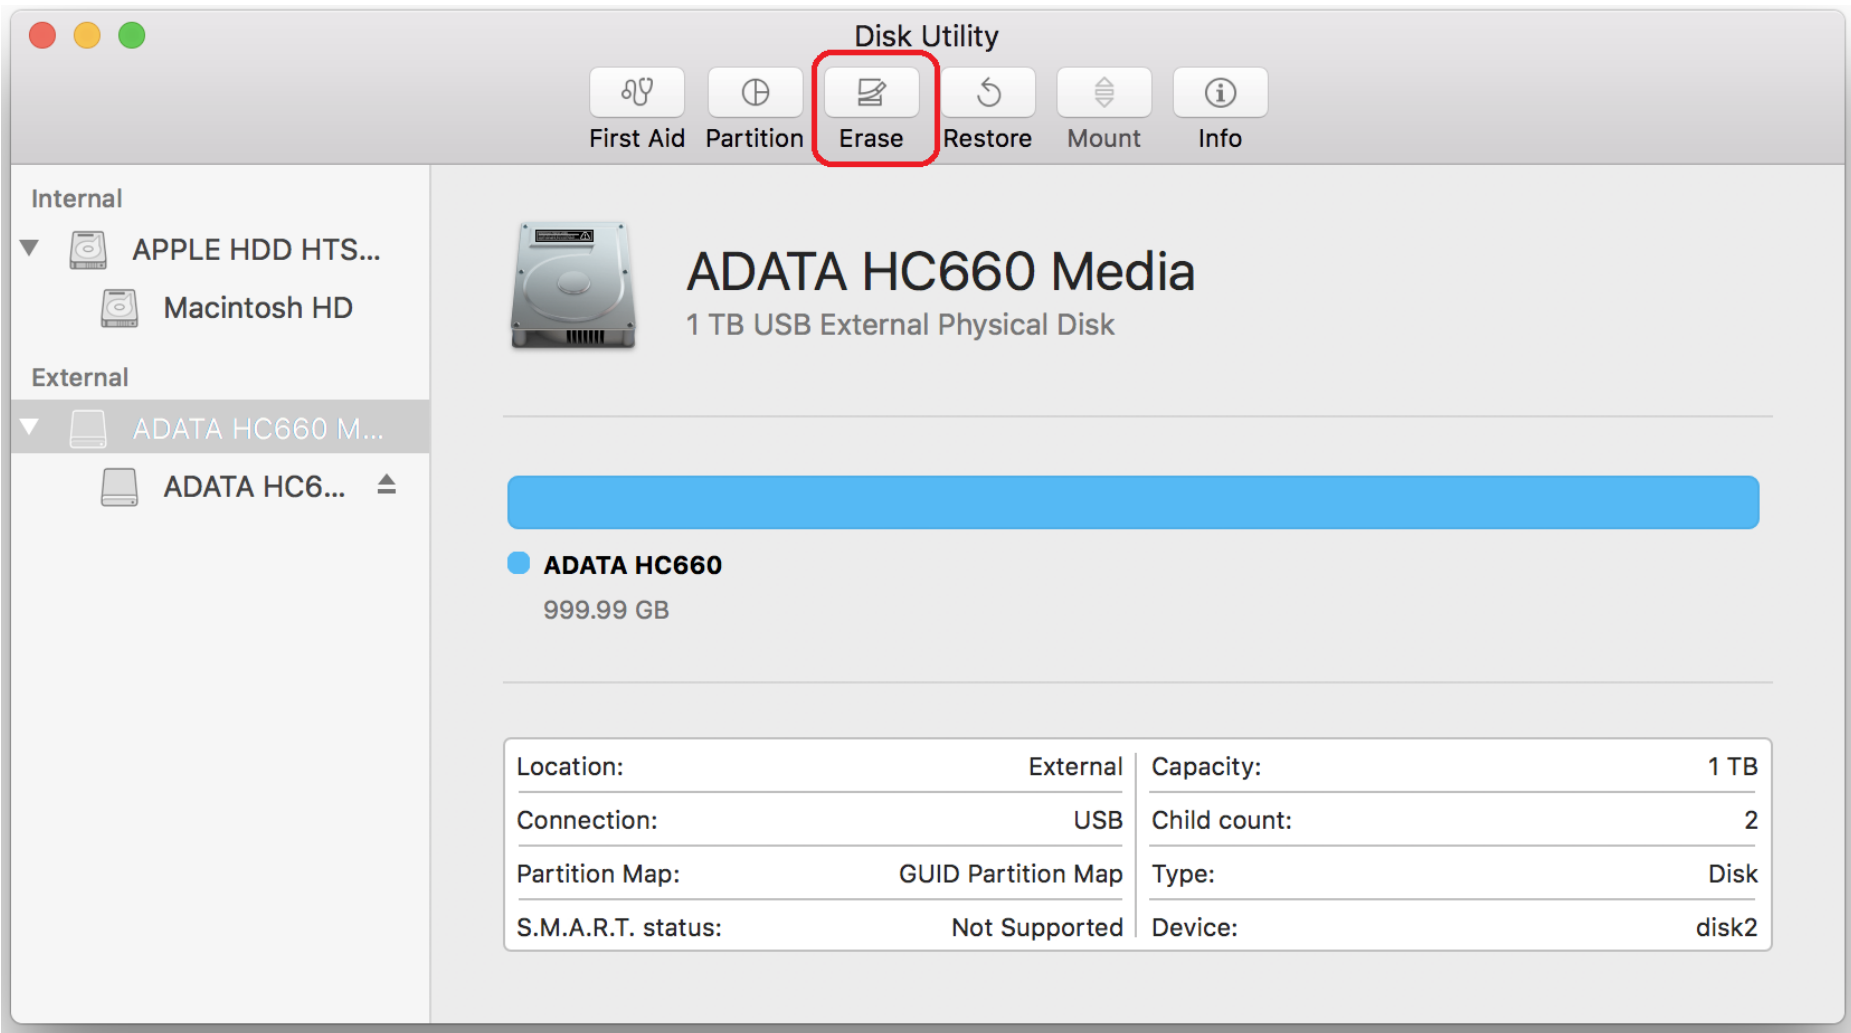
Disk Utility

First Aid Partition Erase Restore Mount Info

Internal
APPLE HDD HTS...
Macintosh HD
External
ADATA HC660 M...
ADATA HC6...

ADATA HC660 Media
1 TB USB External Physical Disk

ADATA HC660
999.99 GB

| Location: | External | Capacity: | 1 TB |
|---|---|---|---|
| Connection: | USB | Child count: | 2 |
| Partition Map: | GUID Partition Map | Type: | Disk |
| S.M.A.R.T. status: | Not Supported | Device: | disk2 |